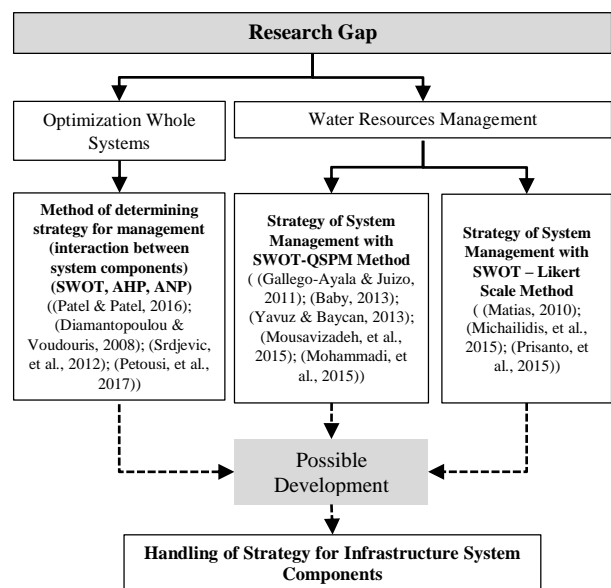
Research Gap

Optimization Whole Systems

Water Resources Management

Method of determining strategy for management (interaction between system components) (SWOT, AHP, ANP)
((Patel & Patel, 2016); (Diamantopoulou & Voudouris, 2008); (Srdjevic, et al., 2012); (Petousi, et al., 2017))

Strategy of System Management with SWOT-QSPM Method
( (Gallego-Ayala & Juizo, 2011); (Baby, 2013); (Yavuz & Baycan, 2013); (Mousavizadeh, et al., 2015); (Mohammadi, et al., 2015))

Strategy of System Management with SWOT – Likert Scale Method
( (Matias, 2010); (Michailidis, et al., 2015); (Prisanto, et al., 2015))

Possible Development

Handling of Strategy for Infrastructure System Components